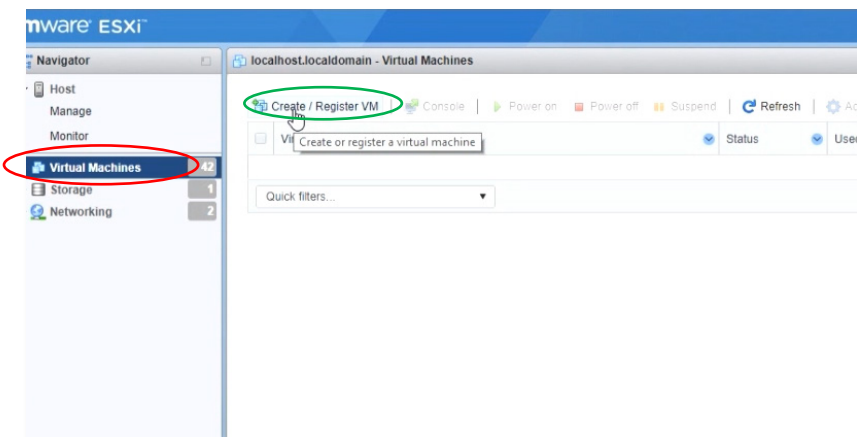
mware ESXi

Navigator

Host

Manage

Monitor

Virtual Machines 42

Storage 1

Networking 2

localhost.localdomain - Virtual Machines

Create / Register VM | Console | Power on | Power off | Suspend | Refresh | Ac

Vi

Create or register a virtual machine

Status

Usec

Quick filters...